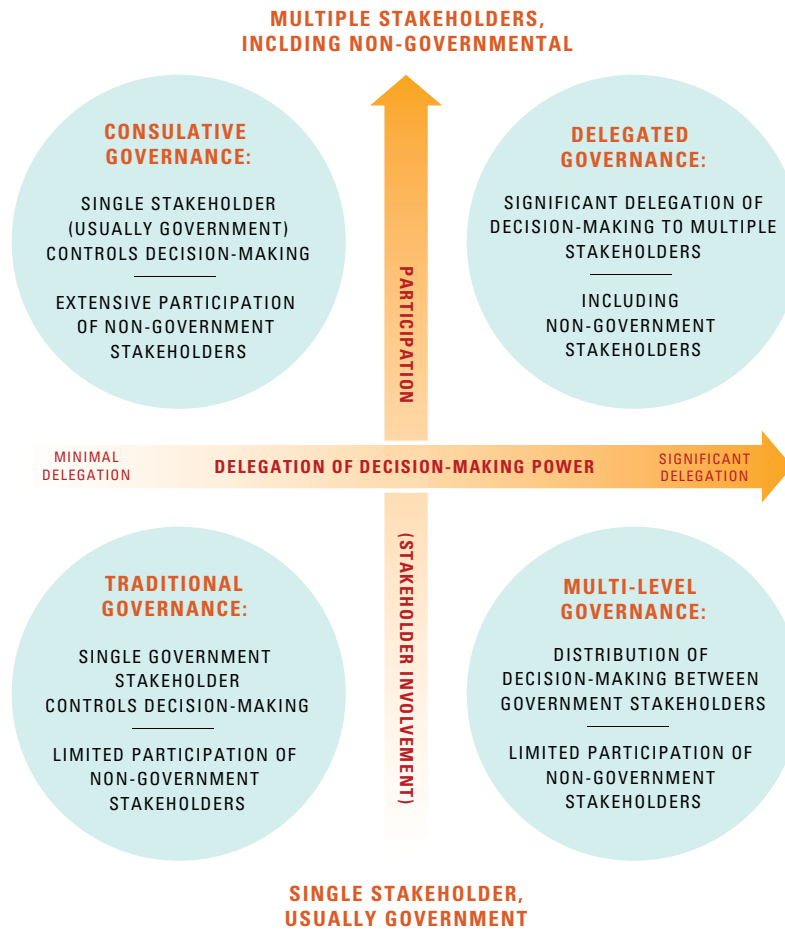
MULTIPLE STAKEHOLDERS, INCLDING NON-GOVERNMENTAL

CONSULATIVE GOVERNANCE:

SINGLE STAKEHOLDER (USUALLY GOVERNMENT) CONTROLS DECISION-MAKING

EXTENSIVE PARTICIPATION OF NON-GOVERNMENT STAKEHOLDERS

PARTICIPATION

DELEGATED GOVERNANCE:

SIGNIFICANT DELEGATION OF DECISION-MAKING TO MULTIPLE STAKEHOLDERS

INCLUDING NON-GOVERNMENT STAKEHOLDERS

MINIMAL DELEGATION

DELEGATION OF DECISION-MAKING POWER

SIGNIFICANT DELEGATION

TRADITIONAL GOVERNANCE:

SINGLE GOVERNMENT STAKEHOLDER CONTROLS DECISION-MAKING

LIMITED PARTICIPATION OF NON-GOVERNMENT STAKEHOLDERS

(STAKEHOLDER INVOLVEMENT)

MULTI-LEVEL GOVERNANCE:

DISTRIBUTION OF DECISION-MAKING BETWEEN GOVERNMENT STAKEHOLDERS

LIMITED PARTICIPATION OF NON-GOVERNMENT STAKEHOLDERS

SINGLE STAKEHOLDER, USUALLY GOVERNMENT